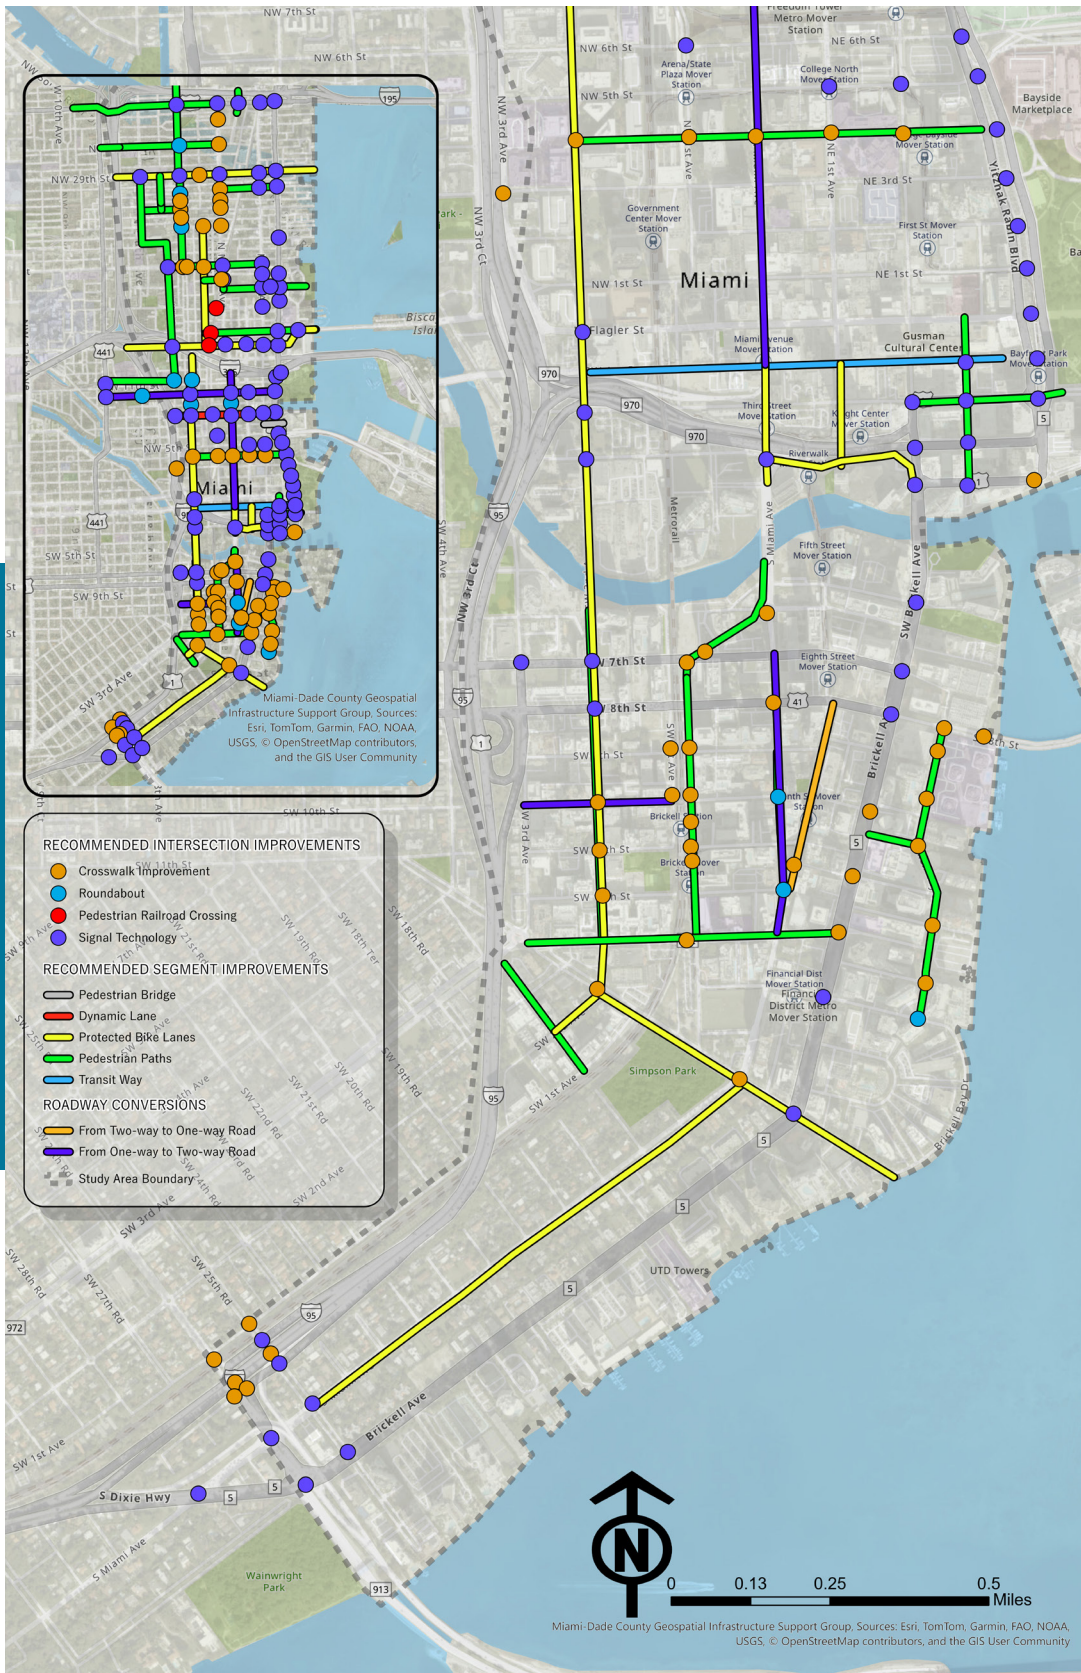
NW 7th St
NW 6th St
Freedom Tower Metro Mover Station
NE 6th St
NW 6th St
Arena/State Plaza Mover Station
College North Mover Station
NW 5th St
Bayside Marketplace
NW 3rd Ave
NE 1st Ave
Mover Station
NE 3rd St
Government Center Mover Station
First St Mover Station
Miami
NE 1st St
NW 1st St
Flagler St
Gusman Cultural Center
Miami Avenue Mover Station
Bayfront Park Mover Station
970
970
Third Street Mover Station
Knight Center Mover Station
970
Riverwalk
Fifth Street Mover Station
S Miami Ave
SW Brickell Ave
Metrorail
7th St
Eighth Street Mover Station
8th St
41
Brickell Ave
SW 3rd Ave
Brickell Station
Tenth St Mover Station
Brickell Mover Station
5
Financial District Mover Station
Financial District Metro Mover Station
Simpson Park
SW 1st Ave
95
5
5
5
UTD Towers
Brickell Ave
S Dixie Hwy
5
5
913
Wainwright Park
S Miami Ave
SW 1st Ave
972
SW 28th Rd
SW 27th Rd
SW 25th Rd
SW 3rd Ave
95
Yitzhak Rabin Blvd

NW 29th St
NW 10th Ave
195
441
441
NW 5th St
Miami
SW 5th St
SW 9th St
SW 3rd Ave
Miami-Dade County Geospatial Infrastructure Support Group, Sources: Esri, TomTom, Garmin, FAO, NOAA, USGS, © OpenStreetMap contributors, and the GIS User Community

RECOMMENDED INTERSECTION IMPROVEMENTS
Crosswalk Improvement
Roundabout
Pedestrian Railroad Crossing
Signal Technology
RECOMMENDED SEGMENT IMPROVEMENTS
Pedestrian Bridge
Dynamic Lane
Protected Bike Lanes
Pedestrian Paths
Transit Way
ROADWAY CONVERSIONS
From Two-way to One-way Road
From One-way to Two-way Road
Study Area Boundary

0 0.13 0.25 0.5 Miles
Miami-Dade County Geospatial Infrastructure Support Group, Sources: Esri, TomTom, Garmin, FAO, NOAA, USGS, © OpenStreetMap contributors, and the GIS User Community